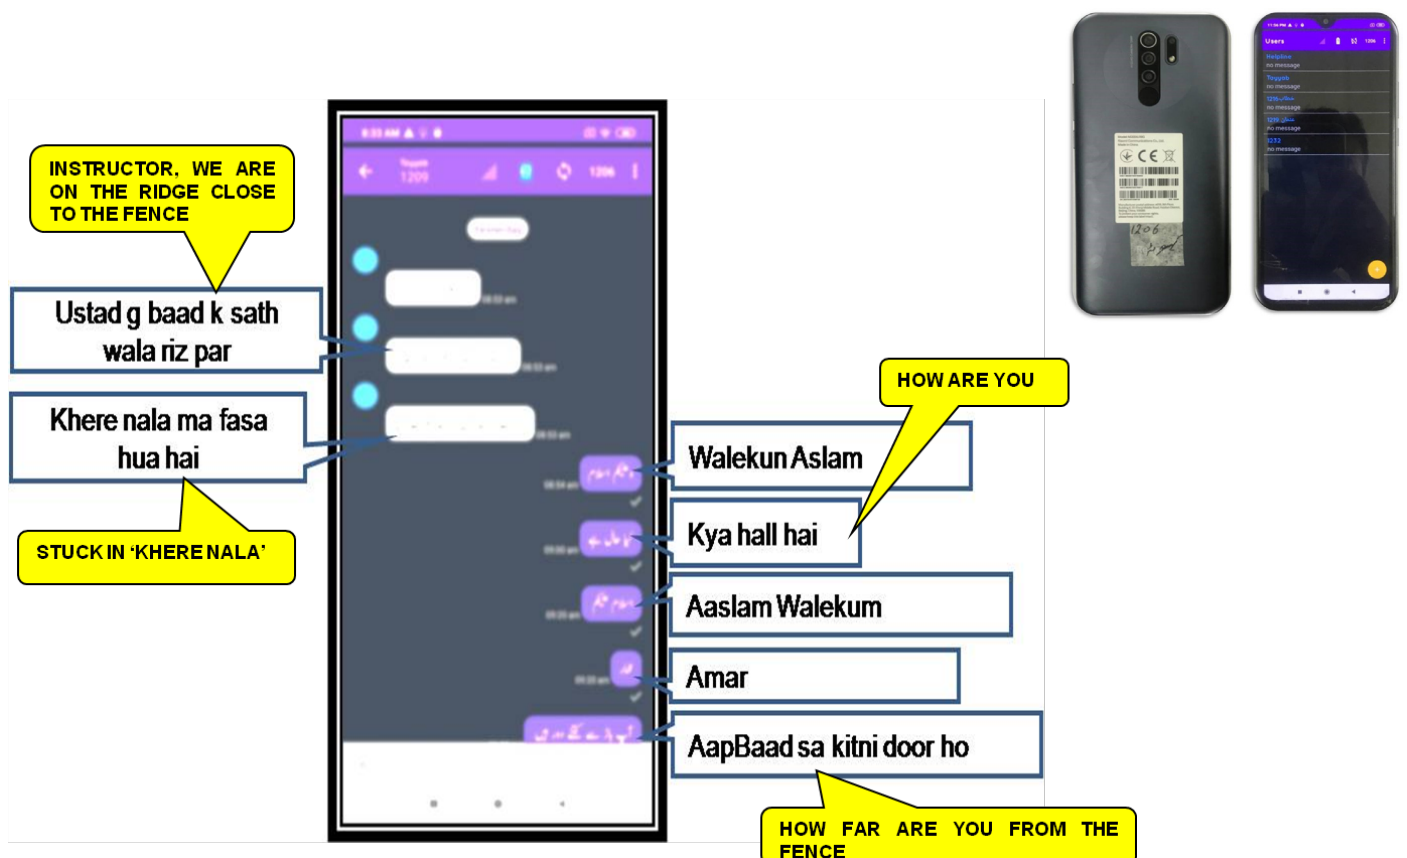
INSTRUCTOR, WE ARE ON THE RIDGE CLOSE TO THE FENCE

Ustad g baad k sath wala riz par

Khere nala ma fasa hua hai

STUCK IN 'KHERE NALA'

HOW ARE YOU

Walekun Aslam

Kya hall hai

Aaslam Walekum

Amar

AapBaad sa kitni door ho

HOW FAR ARE YOU FROM THE FENCE

1209

1206

Users

no message

no message

no message

no message

no message

1206